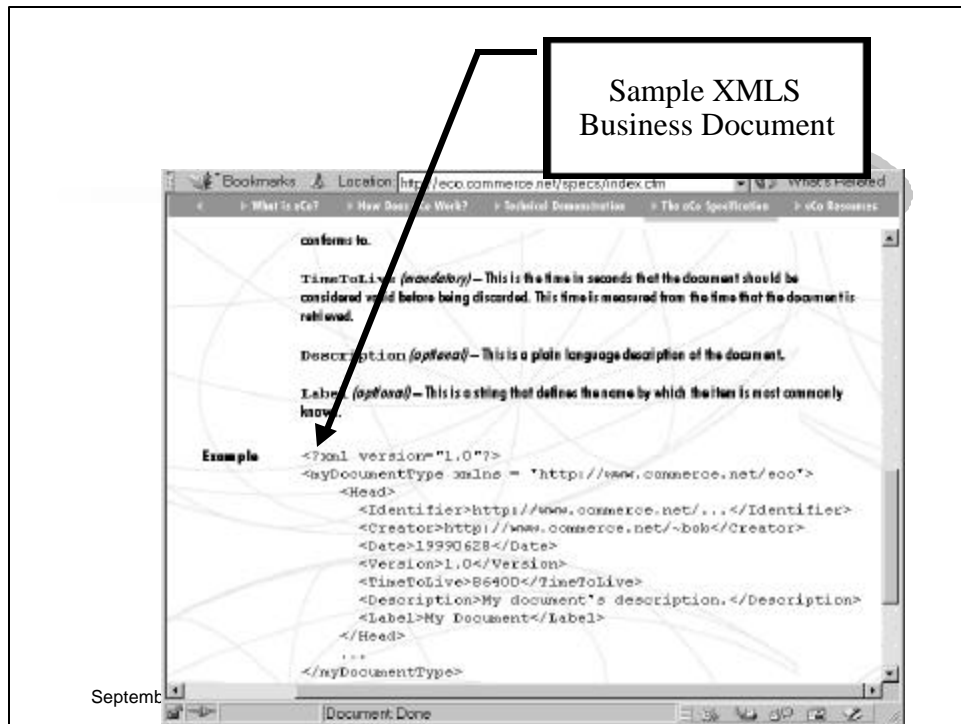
Sample XMLS Business Document

Bookmarks Location http://eco.commerce.net/specs/index.cfm What's Related

What is eCo? How Does eCo Work? Technical Demonstration The eCo Specification eCo Resources

conforms to.

TimeToLive (mandatory) – This is the time in seconds that the document should be considered valid before being discarded. This time is measured from the time that the document is retrieved.

Description (optional) – This is a plain language description of the document.

Label (optional) – This is a string that defines the name by which the item is most commonly known.

Example
<?xml version="1.0"?>
<myDocumentType xmlns = "http://www.commerce.net/eco">
<Head>
<Identifier>http://www.commerce.net/...</Identifier>
<Creator>http://www.commerce.net/~bob</Creator>
<Date>19990628</Date>
<Version>1.0</Version>
<TimeToLive>86400</TimeToLive>
<Description>My document's description.</Description>
<Label>My Document</Label>
</Head>
...
</myDocumentType>

Septemb

Document: Done